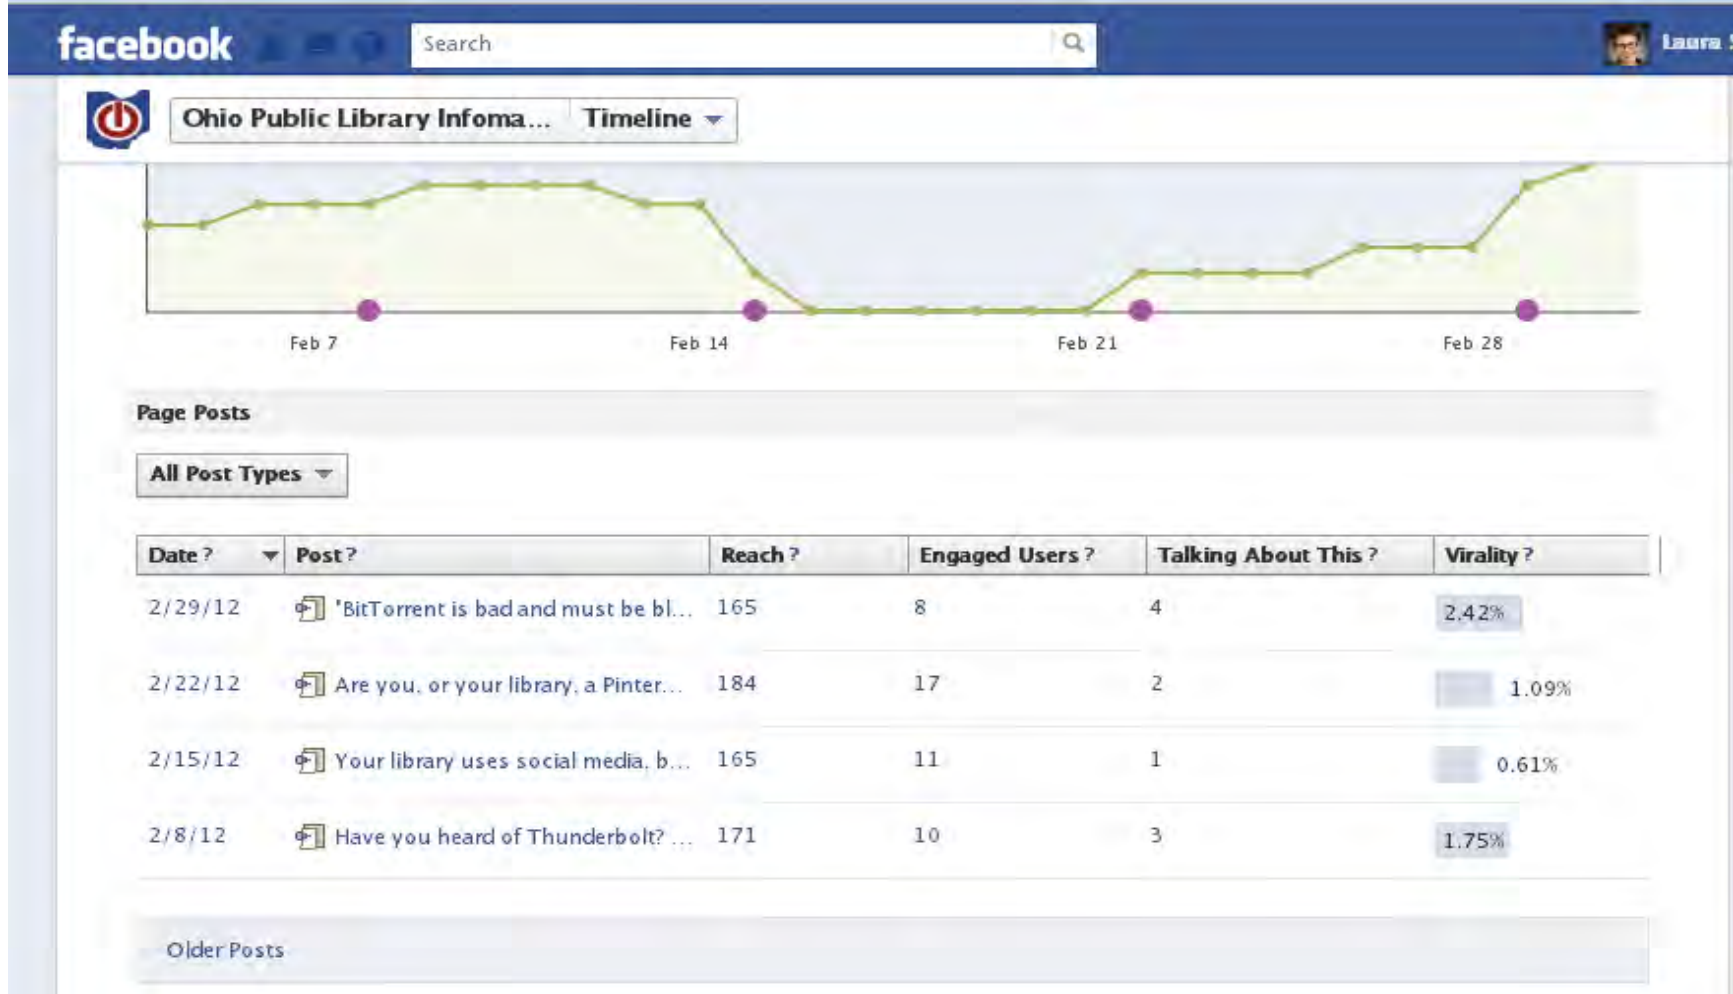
facebook

Search

Laura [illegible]

Ohio Public Library Infoma... Timeline

Feb 7
Feb 14
Feb 21
Feb 28

Page Posts

All Post Types

| Date ? | Post ? | Reach ? | Engaged Users ? | Talking About This ? | Virality ? |
|---|---|---|---|---|---|
| 2/29/12 | 'BitTorrent is bad and must be bl... | 165 | 8 | 4 | 2.42% |
| 2/22/12 | Are you, or your library, a Pinter... | 184 | 17 | 2 | 1.09% |
| 2/15/12 | Your library uses social media, b... | 165 | 11 | 1 | 0.61% |
| 2/8/12 | Have you heard of Thunderbolt? ... | 171 | 10 | 3 | 1.75% |

Older Posts